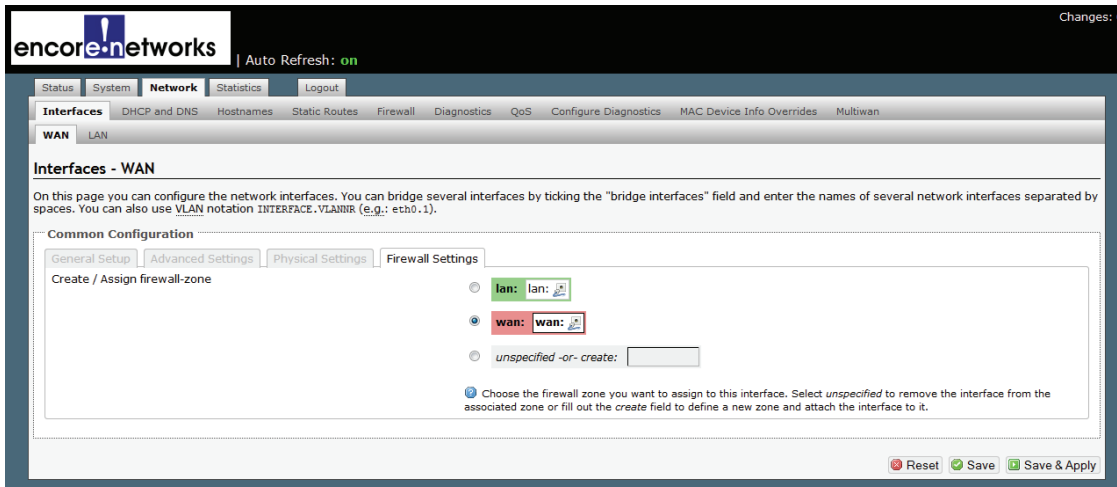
encore networks | Auto Refresh: on

Changes:

Status System Network Statistics Logout

Interfaces DHCP and DNS Hostnames Static Routes Firewall Diagnostics QoS Configure Diagnostics MAC Device Info Overrides Multiwan

WAN LAN

Interfaces - WAN

On this page you can configure the network interfaces. You can bridge several interfaces by ticking the "bridge interfaces" field and enter the names of several network interfaces separated by spaces. You can also use VLAN notation INTERFACE.VLANNR (e.g.: eth0.1).

Common Configuration

General Setup Advanced Settings Physical Settings Firewall Settings

Create / Assign firewall-zone

lan: lan:

wan: wan:

unspecified -or- create:

Choose the firewall zone you want to assign to this interface. Select unspecified to remove the interface from the associated zone or fill out the create field to define a new zone and attach the interface to it.

Reset Save Save & Apply